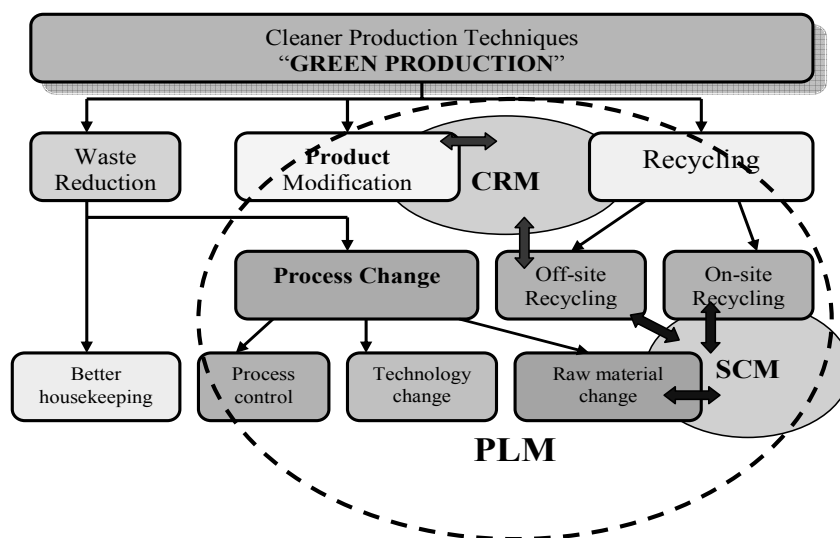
Cleaner Production Techniques
"GREEN PRODUCTION"

Waste Reduction

Product Modification

CRM

Recycling

Process Change

Off-site Recycling

On-site Recycling

Better housekeeping

Process control

Technology change

Raw material change

SCM

PLM